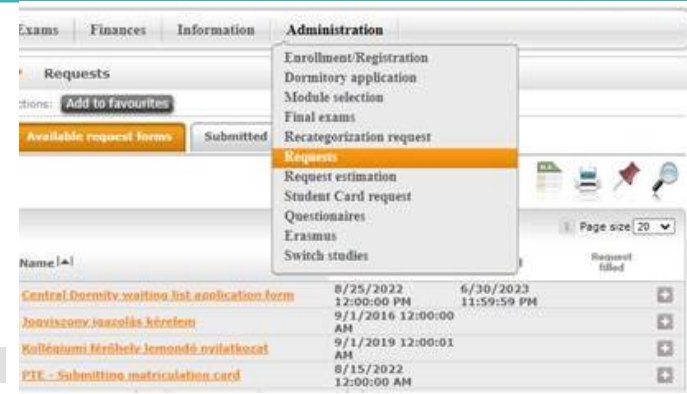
Exams Finances Information Administration

Requests

ctions: Add to favourites

Available request forms Submitted

Enrollment/Registration
Dormitory application
Module selection
Final exams
Recategorization request
Requests
Request estimation
Student Card request
Questionaires
Erasmus
Switch studies

Page size 20

| Name |  |  | Request filled |
|---|---|---|---|
| Central Dormitry waiting list application form | 8/25/2022 12:00:00 PM | 6/30/2023 11:59:59 PM |  |
| Jogviszony igazolás kérelem | 9/1/2016 12:00:00 AM |  |  |
| Kollégiumi férőhely lemondó nyilatkozat | 9/1/2019 12:00:01 AM |  |  |
| PTE - Submitting matriculation card | 8/15/2022 12:00:00 AM |  |  |